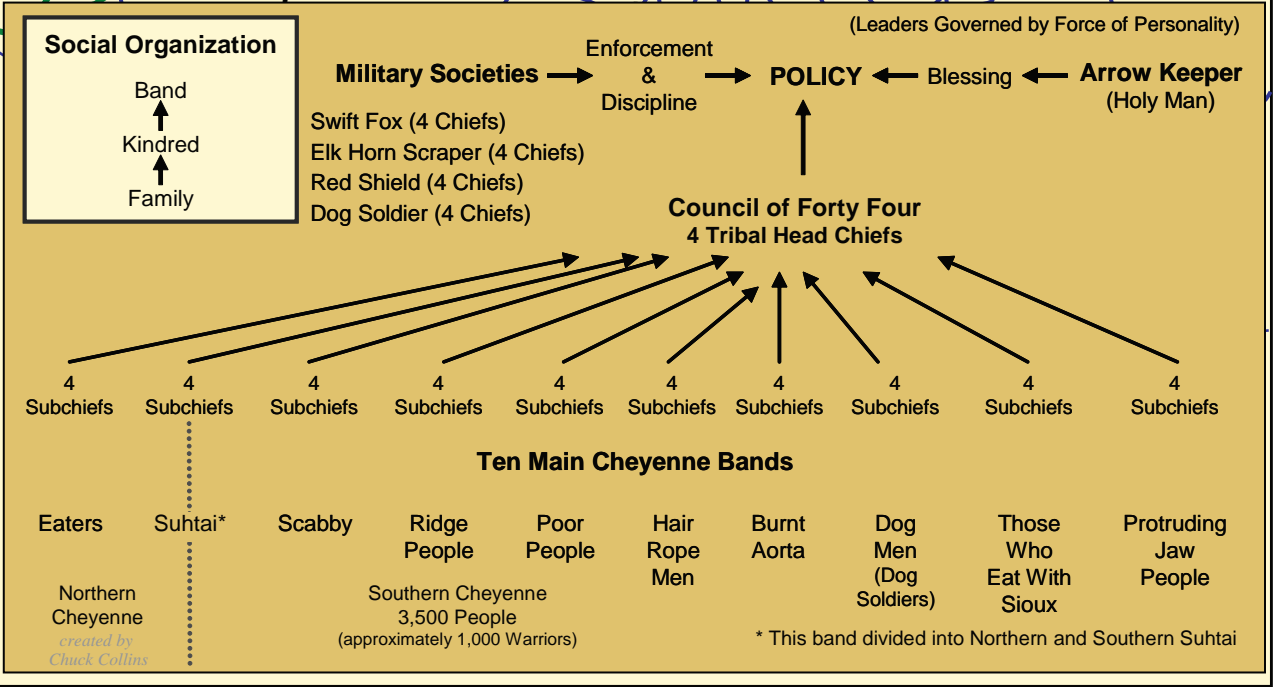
(Leaders Governed by Force of Personality)

Social Organization

Band

Kindred

Family

Military Societies

Enforcement & Discipline

POLICY

Blessing

Arrow Keeper (Holy Man)

Swift Fox (4 Chiefs)
Elk Horn Scraper (4 Chiefs)
Red Shield (4 Chiefs)
Dog Soldier (4 Chiefs)

Council of Forty Four
4 Tribal Head Chiefs

4 Subchiefs | 4 Subchiefs | 4 Subchiefs | 4 Subchiefs | 4 Subchiefs | 4 Subchiefs | 4 Subchiefs | 4 Subchiefs | 4 Subchiefs | 4 Subchiefs

Ten Main Cheyenne Bands

Eaters | Suhtai* | Scabby | Ridge People | Poor People | Hair Rope Men | Burnt Aorta | Dog Men (Dog Soldiers) | Those Who Eat With Sioux | Protruding Jaw People

Northern Cheyenne

created by Chuck Collins

Southern Cheyenne
3,500 People
(approximately 1,000 Warriors)

* This band divided into Northern and Southern Suhtai